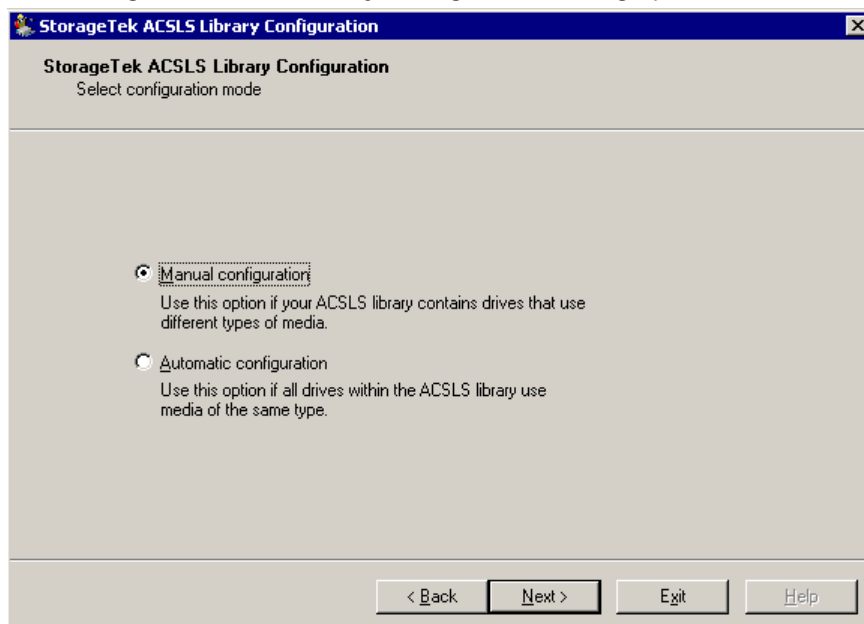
StorageTek ACSLS Library Configuration

StorageTek ACSLS Library Configuration
Select configuration mode

Manual configuration
Use this option if your ACSLS library contains drives that use different types of media.

Automatic configuration
Use this option if all drives within the ACSLS library use media of the same type.

< Back
Next >
Exit
Help